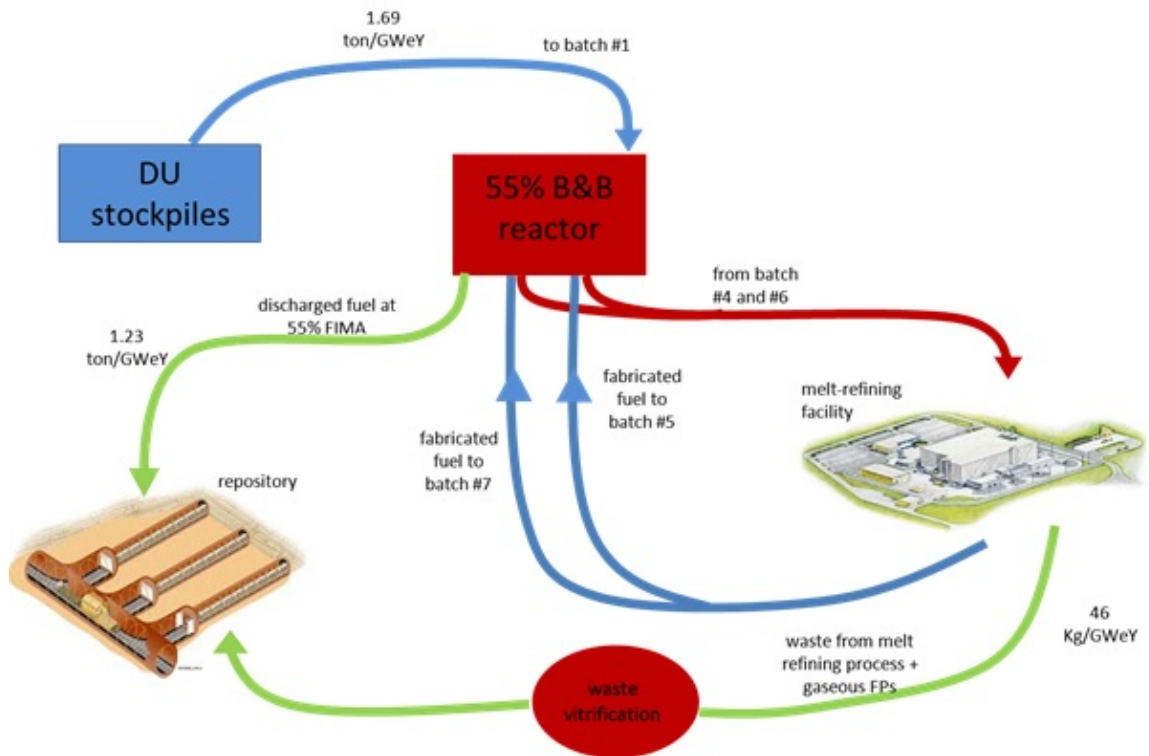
1.69 ton/GWeY

to batch #1

DU stockpiles

55% B&B reactor

from batch #4 and #6

discharged fuel at 55% FIMA

1.23 ton/GWeY

fabricated fuel to batch #5

melt-refining facility

fabricated fuel to batch #7

repository

46 Kg/GWeY

waste from melt refining process + gaseous FPs

waste vitrification